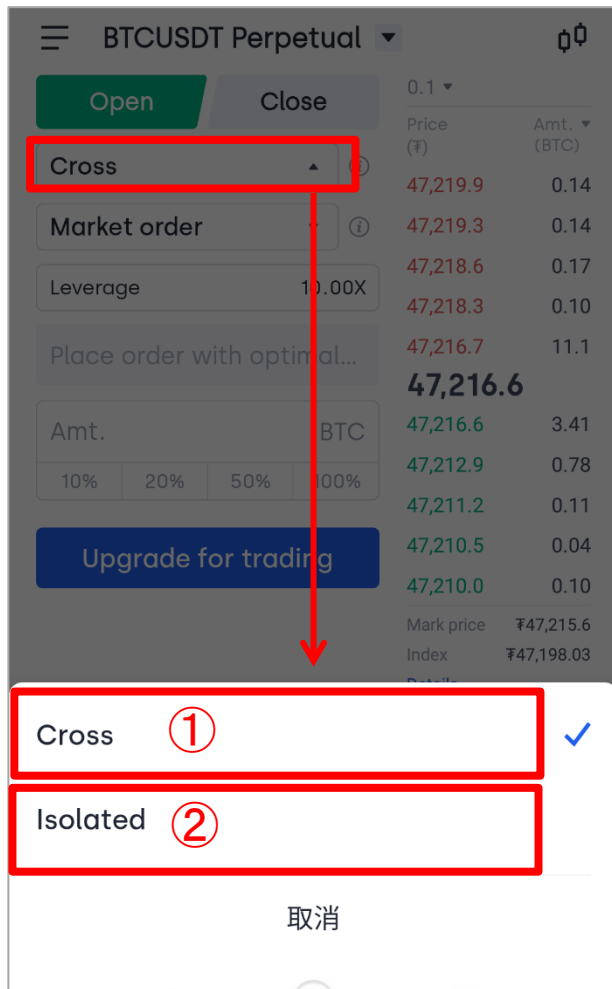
BTCUSDT Perpetual

Open
Close

Cross

Market order

Leverage 10.00X

Place order with optimal...

Amt.
BTC

10%
20%
50%
100%

Upgrade for trading

0.1

| Price (₮) | Amt. (BTC) |
|---|---|
| 47,219.9 | 0.14 |
| 47,219.3 | 0.14 |
| 47,218.6 | 0.17 |
| 47,218.3 | 0.10 |
| 47,216.7 | 11.1 |

47,216.6

| | |
|---|---|
| 47,216.6 | 3.41 |
| 47,212.9 | 0.78 |
| 47,211.2 | 0.11 |
| 47,210.5 | 0.04 |
| 47,210.0 | 0.10 |

Mark price ₮47,215.6
Index ₮47,198.03

Cross ①

Isolated ②

取消